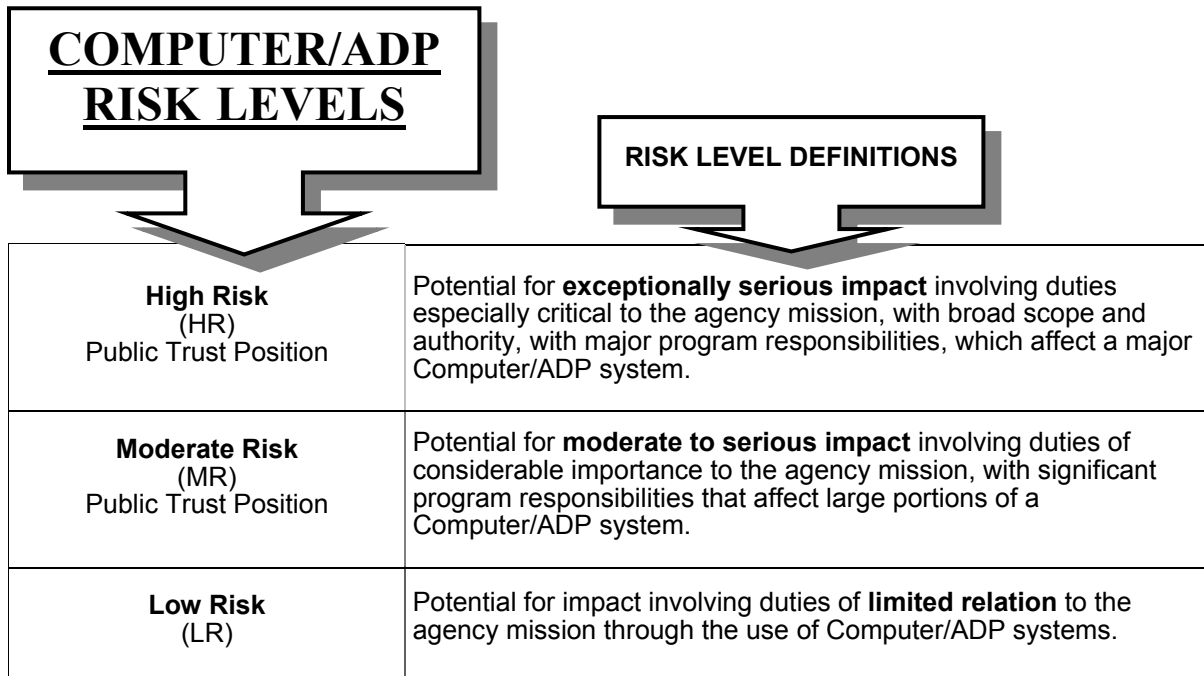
COMPUTER/ADP RISK LEVELS

RISK LEVEL DEFINITIONS

| | |
|---|---|
| **High Risk** (HR) Public Trust Position | Potential for **exceptionally serious impact** involving duties especially critical to the agency mission, with broad scope and authority, with major program responsibilities, which affect a major Computer/ADP system. |
| **Moderate Risk** (MR) Public Trust Position | Potential for **moderate to serious impact** involving duties of considerable importance to the agency mission, with significant program responsibilities that affect large portions of a Computer/ADP system. |
| **Low Risk** (LR) | Potential for impact involving duties of **limited relation** to the agency mission through the use of Computer/ADP systems. |